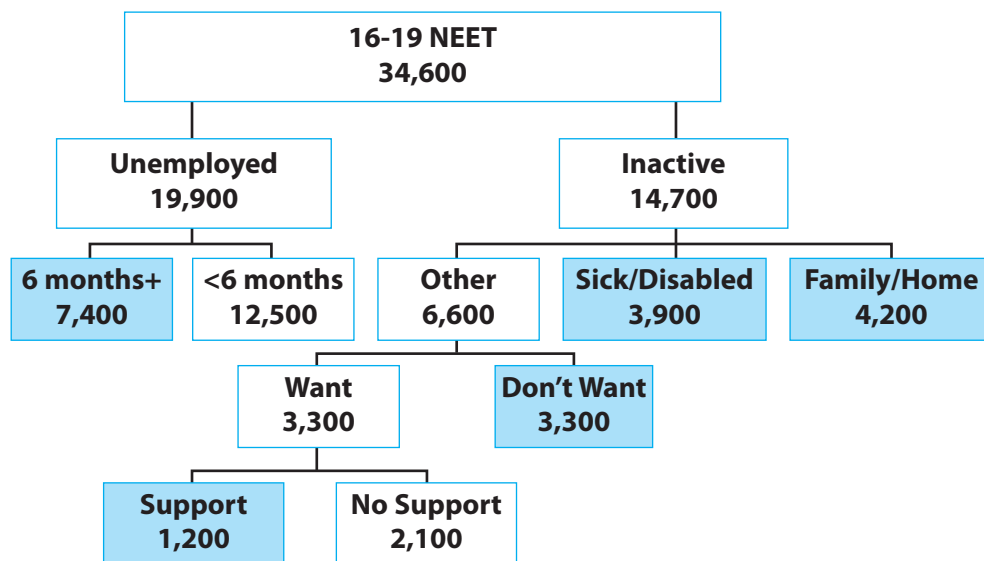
16-19 NEET
34,600

Unemployed
19,900

Inactive
14,700

6 months+
7,400

<6 months
12,500

Other
6,600

Sick/Disabled
3,900

Family/Home
4,200

Want
3,300

Don't Want
3,300

Support
1,200

No Support
2,100